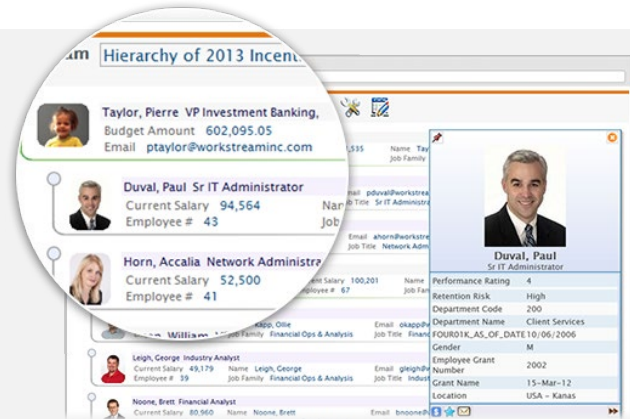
Hierarchy of 2013 Incent

Taylor, Pierre VP Investment Banking,
Budget Amount 602,095.05
Email ptaylor@workstreaminc.com

Duval, Paul Sr IT Administrator
Current Salary 94,564
Employee # 43

Horn, Accalia Network Administra
Current Salary 52,500
Employee # 41

535
Name Tay
Job Family

Name pduval@workstre
Job Title Sr IT Admin

Email ahorn@workstre
Job Title Network Adm

Current Salary 100,201
Employee # 67
Name Horn, Accalia
Job Family

Name Kapp, Ollie
Job Family Financial Ops & Analysis
Email okapp@work
Job Title Financial

Leigh, George Industry Analyst
Current Salary 49,179
Employee # 39
Name Leigh, George
Job Family Financial Ops & Analysis
Email gleigh@work
Job Title Industry

Noone, Brett Financial Analyst
Current Salary 80,960
Name Noone, Brett
Email bnoone@

Duval, Paul
Sr IT Administrator

| | |
|---|---|
| Performance Rating | 4 |
| Retention Risk | High |
| Department Code | 200 |
| Department Name | Client Services |
| FOUR01K_AS_OF_DATE | 10/06/2006 |
| Gender | M |
| Employee Grant Number | 2002 |
| Grant Name | 15-Mar-12 |
| Location | USA - Kanas |